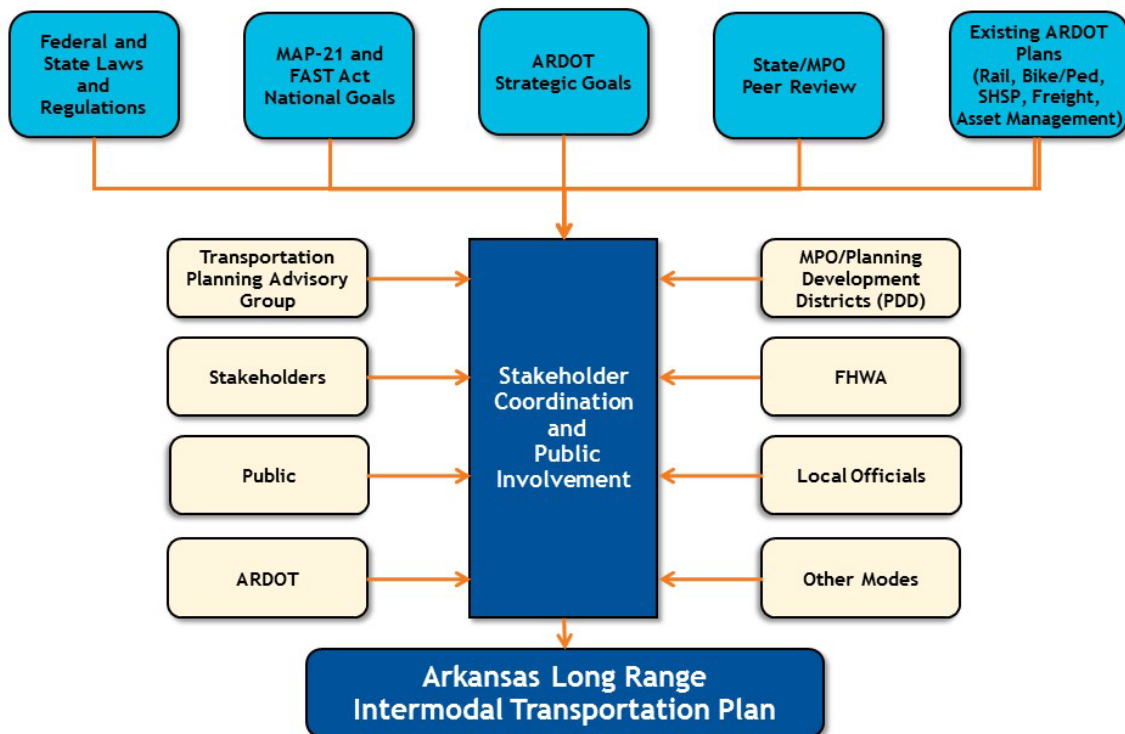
Federal and State Laws and Regulations

MAP-21 and FAST Act National Goals

ARDOT Strategic Goals

State/MPO Peer Review

Existing ARDOT Plans (Rail, Bike/Ped, SHSP, Freight, Asset Management)

Transportation Planning Advisory Group

Stakeholders

Public

ARDOT

Stakeholder Coordination and Public Involvement

MPO/Planning Development Districts (PDD)

FHWA

Local Officials

Other Modes

Arkansas Long Range Intermodal Transportation Plan